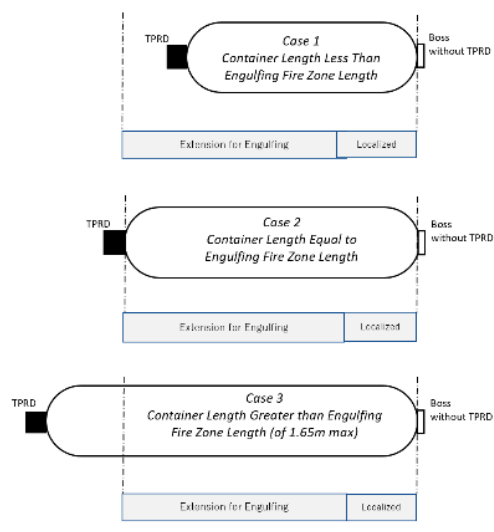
TPRD

Case 1
Container Length Less Than Engulfing Fire Zone Length

Boss without TPRD

Extension for Engulfing

Localized

TPRD

Case 2
Container Length Equal to Engulfing Fire Zone Length

Boss without TPRD

Extension for Engulfing

Localized

TPRD

Case 3
Container Length Greater than Engulfing Fire Zone Length (of 1.65m max)

Boss without TPRD

Extension for Engulfing

Localized